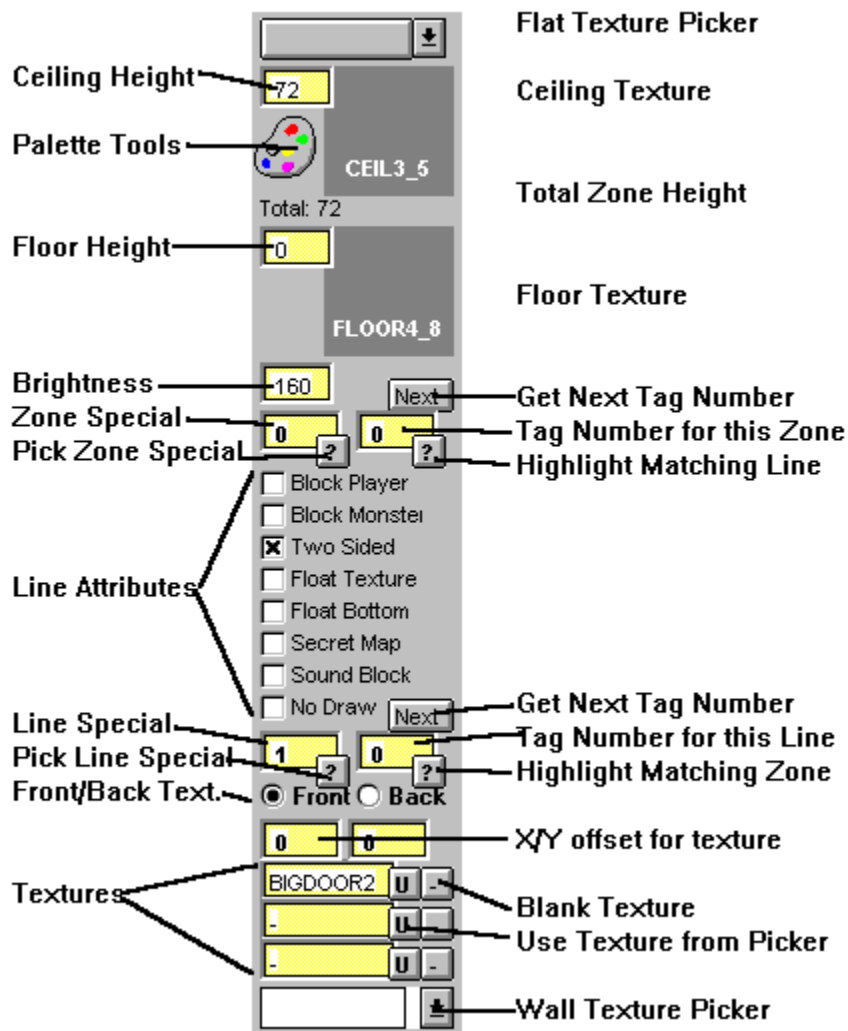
Flat Texture Picker

Ceiling Height

72

Ceiling Texture

Palette Tools

CEIL3_5

Total Zone Height

Total: 72

Floor Height

0

Floor Texture

FLOOR4_8

Brightness

160

Next

Get Next Tag Number

Zone Special

0

0

Tag Number for this Zone

Pick Zone Special

?

?

Highlight Matching Line

Block Player

Block Monster

Two Sided

Line Attributes

Float Texture

Float Bottom

Secret Map

Sound Block

No Draw

Next

Get Next Tag Number

Line Special

1

0

Tag Number for this Line

Pick Line Special

?

?

Highlight Matching Zone

Front/Back Text.

Front

Back

0

0

X/Y offset for texture

Textures

BIGDOOR2

U

-

Blank Texture

-

U

-

Use Texture from Picker

-

U

-

Wall Texture Picker